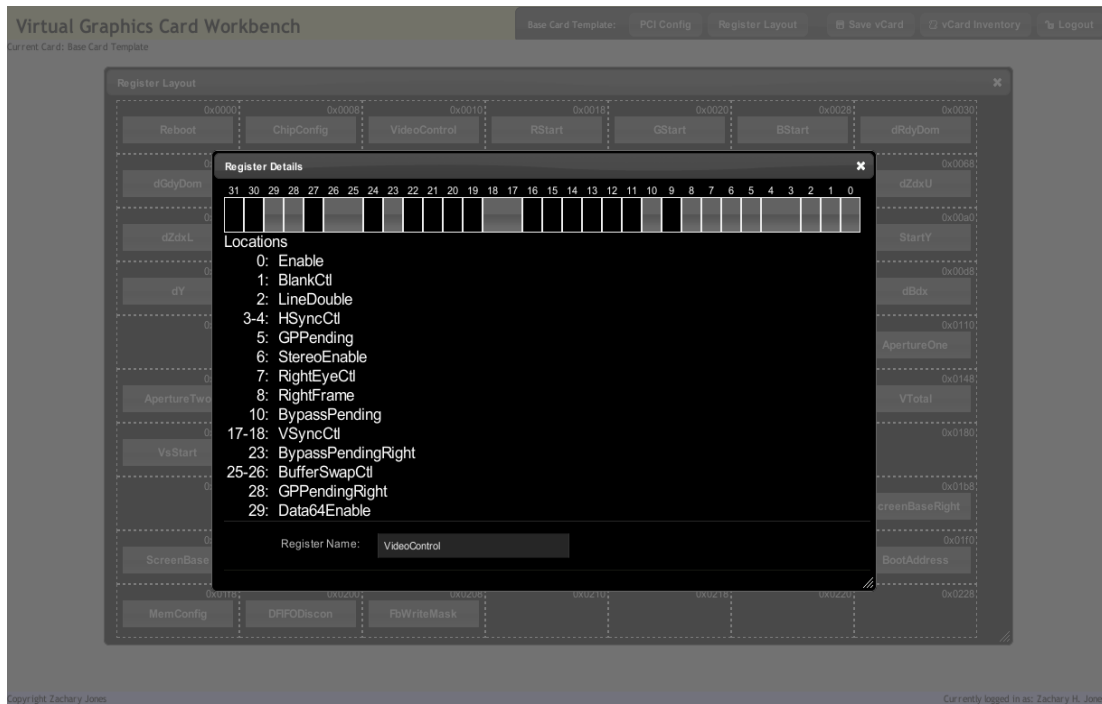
Virtual Graphics Card Workbench
Current Card: Base Card Template

Base Card Template: PCI Config Register Layout Save vCard vCard Inventory Logout

Register Layout

0x0000 Reboot
0x0008 ChipConfig
0x0010 VideoControl
0x0018 RStart
0x0020 GStart
0x0028 BStart
0x0030 dRdyDom

dGdyDom
0x0068 dZdxU

dZdxL
0x00a0 StartY

dY
0x00d8 dBdx

0x0110 ApertureOne

ApertureTwo
0x0148 VTotal

VsStart
0x0180

0x01b8 ScreenBaseRight

ScreenBase
0x01f0 BootAddress

0x01f8 MemConfig
0x0200 DFIFODiscon
0x0208 FbWriteMask
0x0210
0x0218
0x0220
0x0228

Register Details

31 30 29 28 27 26 25 24 23 22 21 20 19 18 17 16 15 14 13 12 11 10 9 8 7 6 5 4 3 2 1 0

Locations
0: Enable
1: BlankCtl
2: LineDouble
3-4: HSyncCtl
5: GPPending
6: StereoEnable
7: RightEyeCtl
8: RightFrame
10: BypassPending
17-18: VSyncCtl
23: BypassPendingRight
25-26: BufferSwapCtl
28: GPPendingRight
29: Data64Enable

Register Name: VideoControl

Copyright Zachary Jones
Currently logged in as: Zachary H. Jones